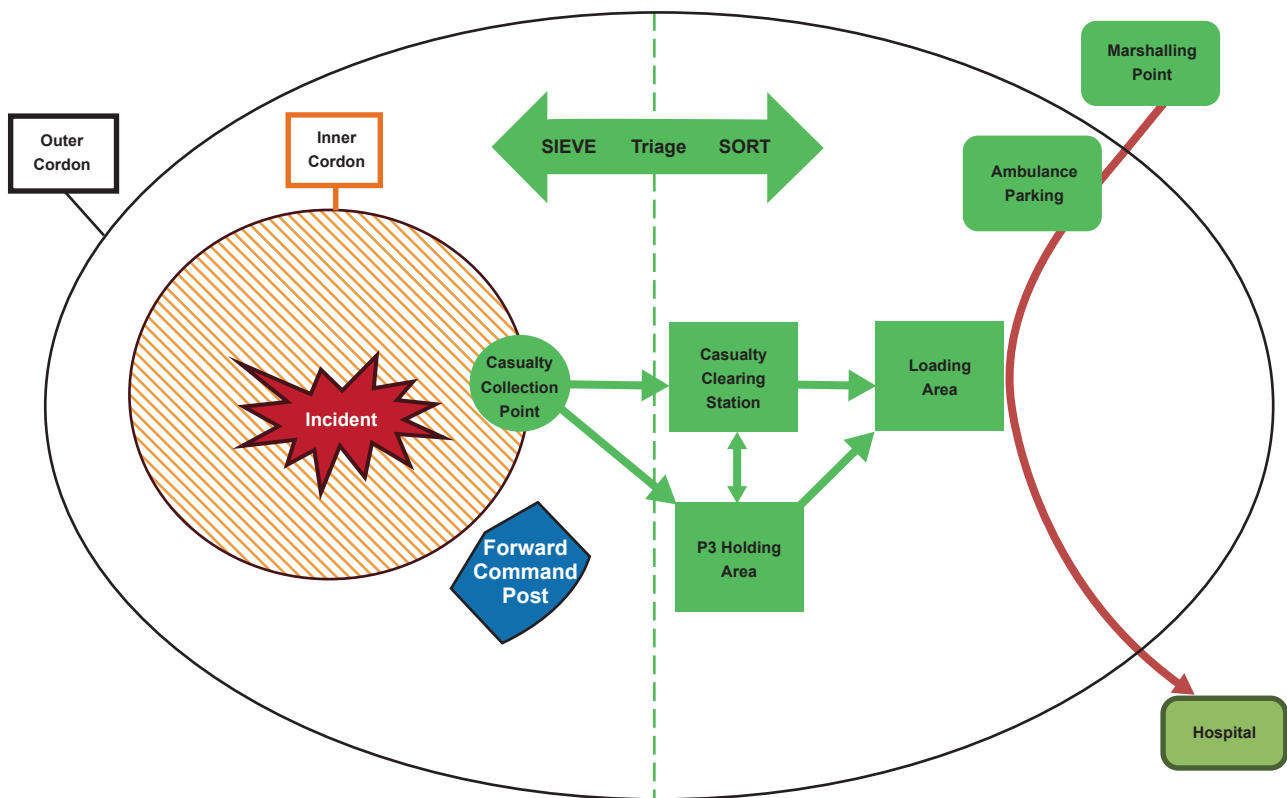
Marshalling Point

Outer Cordon

Inner Cordon

SIEVE Triage SORT

Ambulance Parking

Incident

Casualty Collection Point

Casualty Clearing Station

Loading Area

P3 Holding Area

Forward Command Post

Hospital